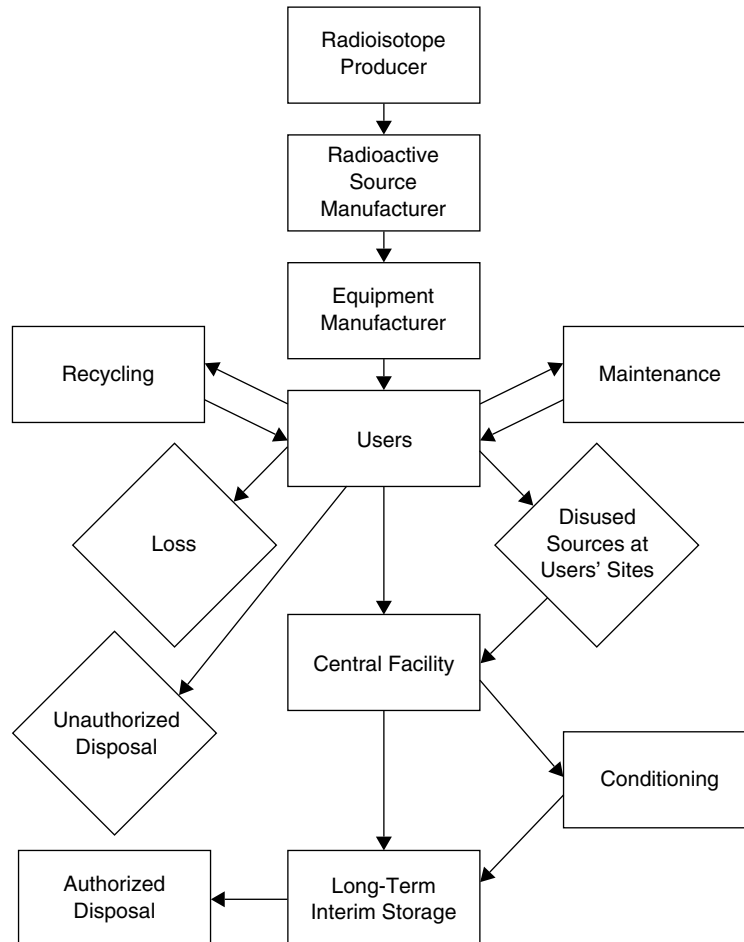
Radioisotope Producer

Radioactive Source Manufacturer

Equipment Manufacturer

Recycling

Maintenance

Users

Loss

Disused Sources at Users' Sites

Central Facility

Unauthorized Disposal

Conditioning

Authorized Disposal

Long-Term Interim Storage